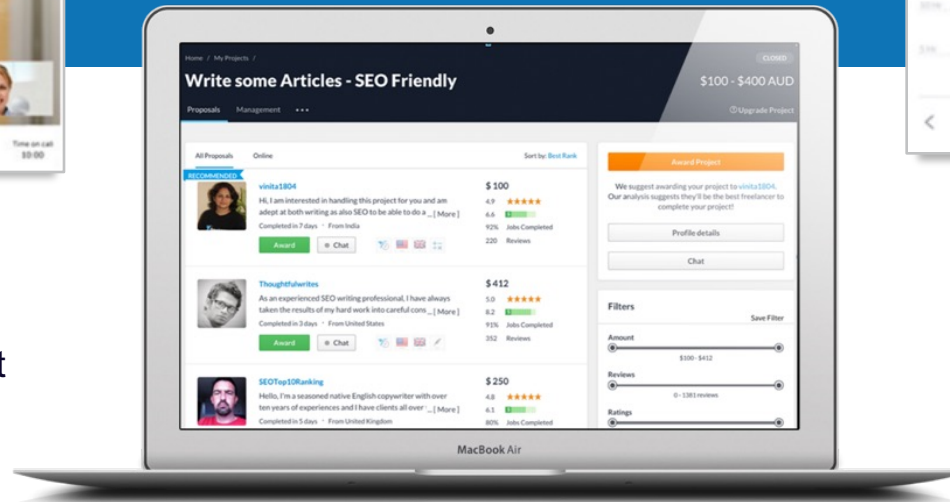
Time on call
10:00

t

Home / My Projects /

CLOSED

Write some Articles - SEO Friendly

$100 - $400 AUD

Proposals Management •••

Upgrade Project

All Proposals Online

Sort by: Best Rank

RECOMMENDED

vinita1804

Hi, I am interested in handling this project for you and am adept at both writing as also SEO to be able to do a ...[ More ]

Completed in 7 days • From India

Award Chat

$ 100
4.9
6.6
92% Jobs Completed
220 Reviews

Thoughtfulwrites

As an experienced SEO writing professional, I have always taken the results of my hard work into careful cons ...[ More ]

Completed in 3 days • From United States

Award Chat

$ 412
5.0
8.2
91% Jobs Completed
352 Reviews

SEOTop10Ranking

Hello, I'm a seasoned native English copywriter with over ten years of experiences and I have clients all over ...[ More ]

Completed in 5 days • From United Kingdom

$ 250
4.8
6.1
80% Jobs Completed

Award Project

We suggest awarding your project to vinita1804. Our analysis suggests they'll be the best freelancer to complete your project!

Profile details

Chat

Filters

Save Filter

Amount

$100 - $412

Reviews

0 - 1381 reviews

Ratings

MacBook Air